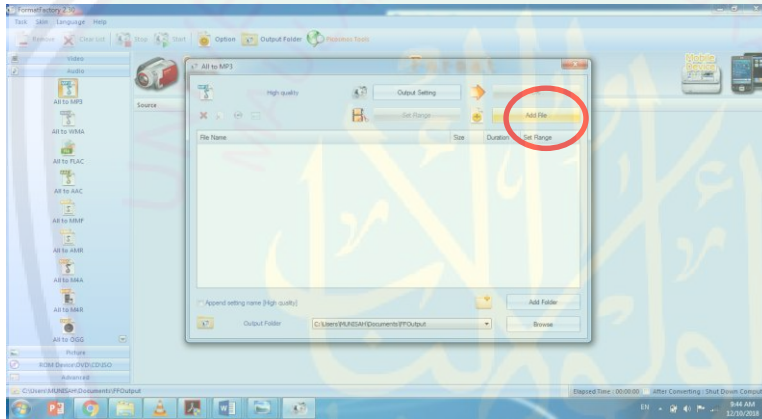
FormatFactory 2.90

Task Skin Language Help

Remove Clear List Stop Start Option Output Folder Pakistan Tools

Video

Audio

All to MP3

All to WMA

All to FLAC

All to AAC

All to MMF

All to AMR

All to M4A

All to M4R

All to OGG

Picture

ROM Device\DVD\CD\ISO

Advanced

Source

All to MP3

High quality

Output Setting

Set Range

Add File

File Name

Size

Duration

Set Range

Append setting name [High quality]

Add Folder

Output Folder

C:\Users\MUNSAH\Documents\FFOutput

Browse

C:\Users\MUNSAH\Documents\FFOutput

Elapsed Time : 00:00:00

After Converting : Shut Down Computer

Mobile

EN

9:44 AM

12/10/2018